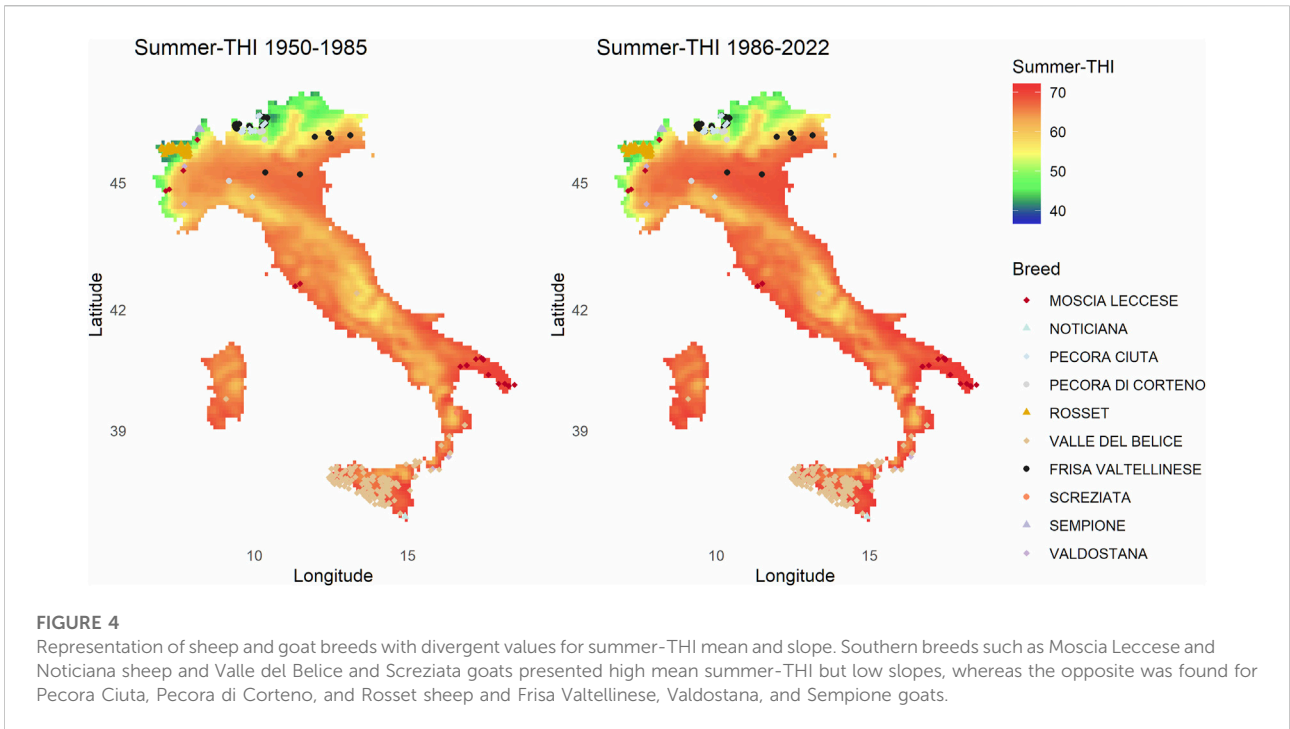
Summer-THI 1950-1985

Latitude

45

42

39

10

15

Longitude

Summer-THI 1986-2022

Latitude

45

42

39

10

15

Longitude

Summer-THI

70

60

50

40

Breed

MOSCIA LECCESE

NOTICIANA

PECORA CIUTA

PECORA DI CORTENO

ROSSET

VALLE DEL BELICE

FRISA VALTELLINESE

SCREZIATA

SEMPIONE

VALDOSTANA

FIGURE 4

Representation of sheep and goat breeds with divergent values for summer-THI mean and slope. Southern breeds such as Moscia Leccese and Noticiana sheep and Valle del Belice and Screziata goats presented high mean summer-THI but low slopes, whereas the opposite was found for Pecora Ciuta, Pecora di Corteno, and Rosset sheep and Frisa Valtellinese, Valdostana, and Sempione goats.